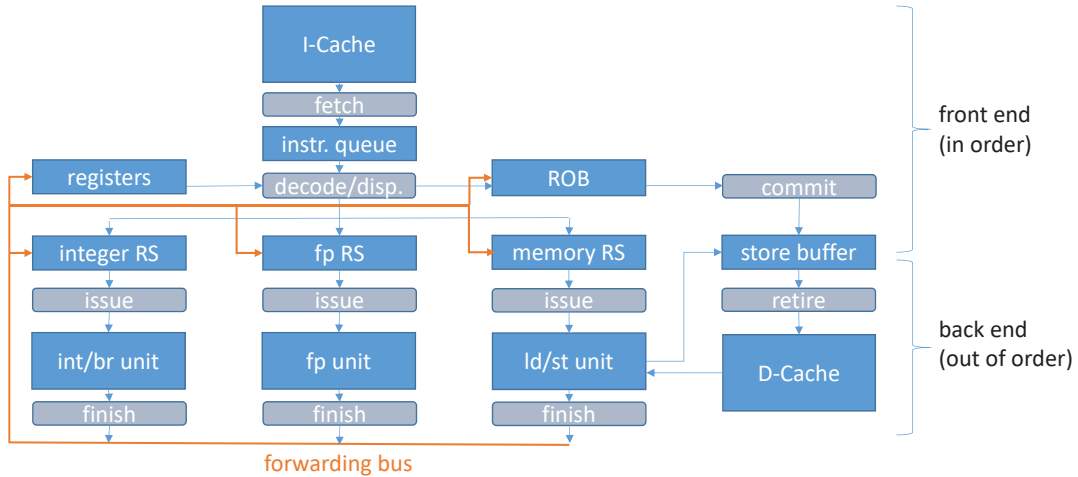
I-Cache

fetch

instr. queue

registers

decode/disp.

ROB

commit

integer RS

fp RS

memory RS

store buffer

issue

issue

issue

retire

int/br unit

fp unit

ld/st unit

D-Cache

finish

finish

finish

forwarding bus

front end
(in order)

back end
(out of order)